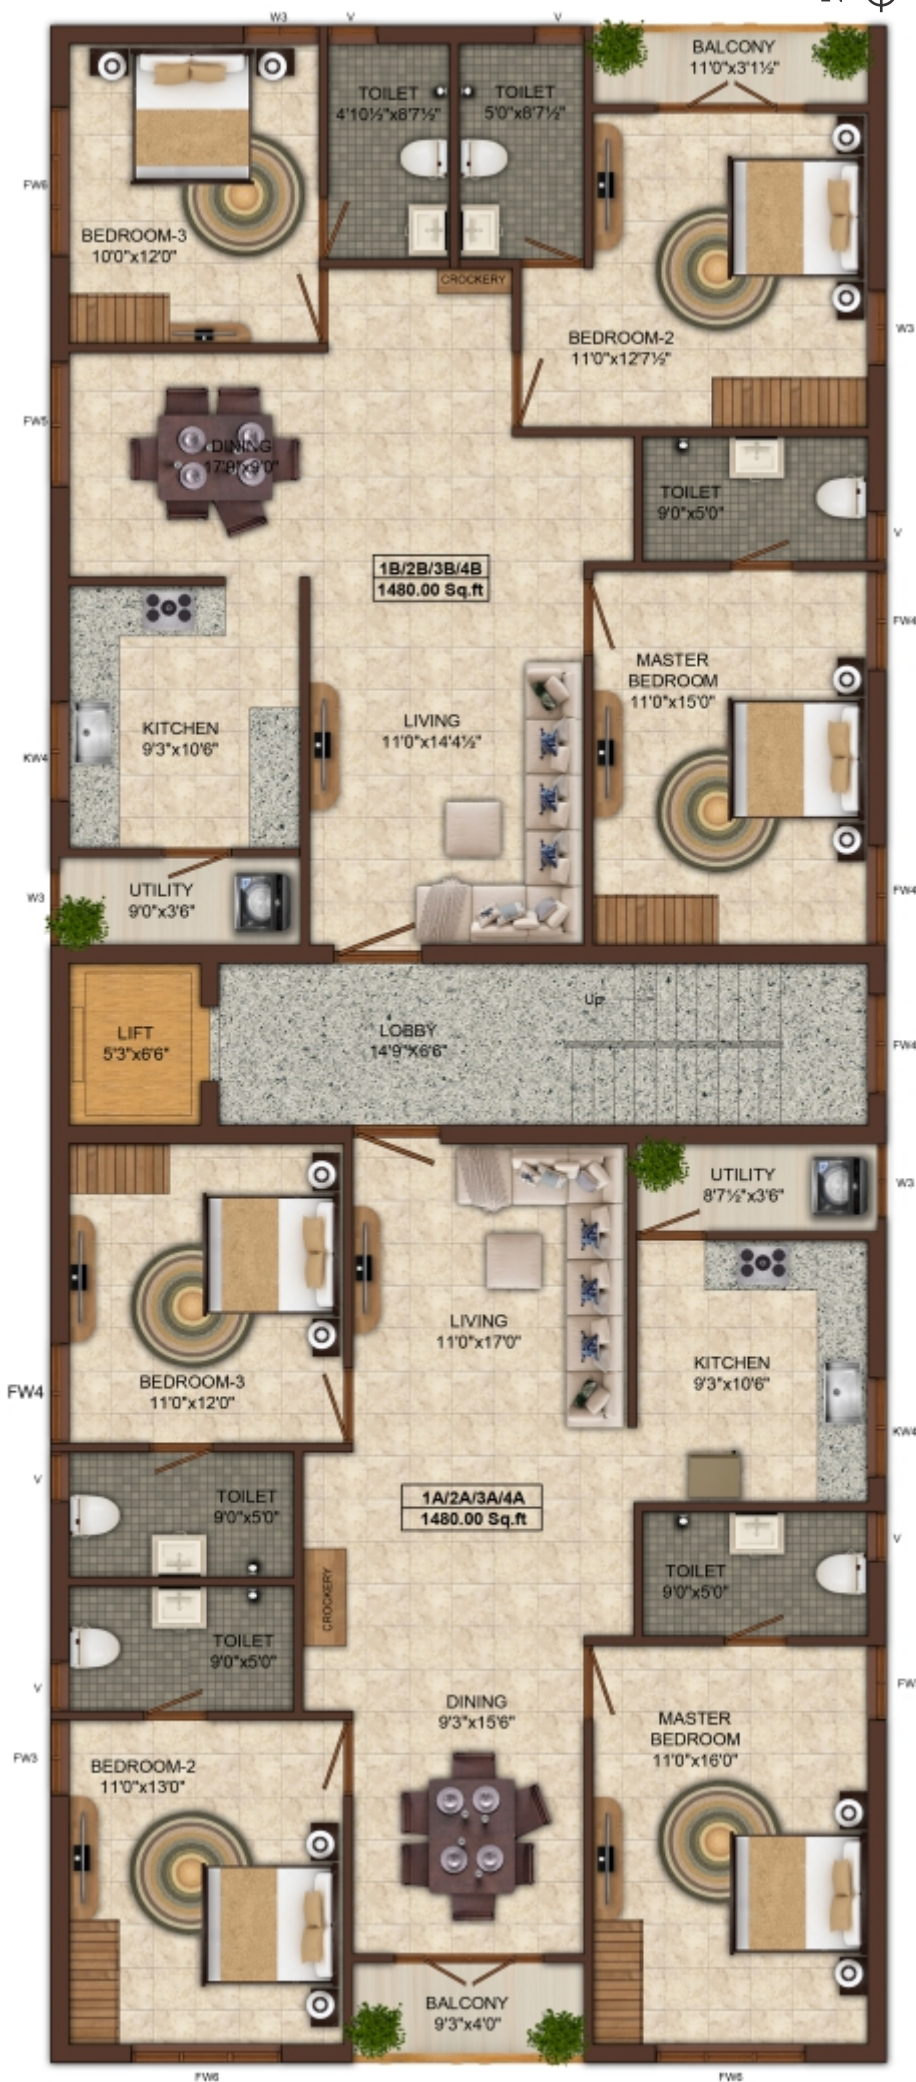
W3 V V

BALCONY
11'0"x3'1½"

TOILET
4'10½"x8'7½"

TOILET
5'0"x8'7½"

FW6

BEDROOM-3
10'0"x12'0"

CROCKERY

BEDROOM-2
11'0"x12'7½"

W3

FW5

DINING
17'8"x9'0"

TOILET
9'0"x5'0"

V

1B/2B/3B/4B
1480.00 Sq.ft

FW4

MASTER
BEDROOM
11'0"x15'0"

KITCHEN
9'3"x10'6"

KW4

LIVING
11'0"x14'4½"

W3

UTILITY
9'0"x3'6"

FW4

LIFT
5'3"x6'6"

LOBBY
14'9"X6'6"

Up

FW4

UTILITY
8'7½"x3'6"

W3

LIVING
11'0"x17'0"

KITCHEN
9'3"x10'6"

FW4

BEDROOM-3
11'0"x12'0"

KW4

V

TOILET
9'0"x5'0"

1A/2A/3A/4A
1480.00 Sq.ft

V

TOILET
9'0"x5'0"

CROCKERY

TOILET
9'0"x5'0"

V

FW

DINING
9'3"x15'6"

MASTER
BEDROOM
11'0"x16'0"

FW3

BEDROOM-2
11'0"x13'0"

BALCONY
9'3"x4'0"

FW6 FW6